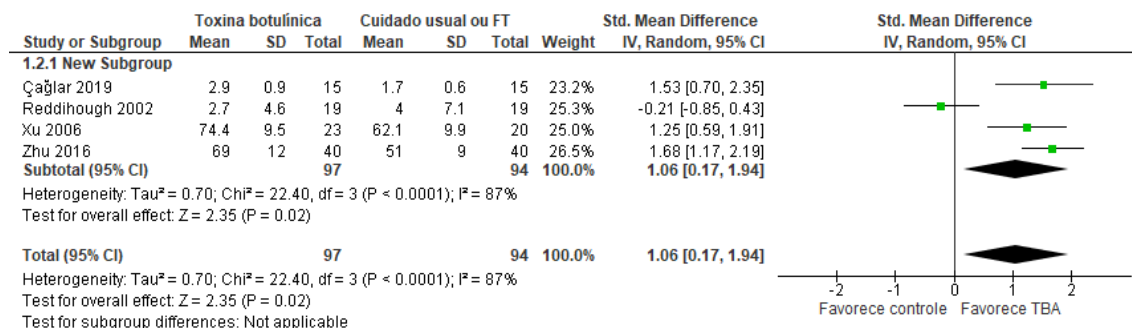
| Study or Subgroup | Toxina botulínica Mean | SD | Total | Cuidado usual ou FT Mean | SD | Total | Weight | Std. Mean Difference IV, Random, 95% CI |
|---|---|---|---|---|---|---|---|---|
| 1.2.1 New Subgroup | | | | | | | | |
| Çağlar 2019 | 2.9 | 0.9 | 15 | 1.7 | 0.6 | 15 | 23.2% | 1.53 [0.70, 2.35] |
| Reddihough 2002 | 2.7 | 4.6 | 19 | 4 | 7.1 | 19 | 25.3% | -0.21 [-0.85, 0.43] |
| Xu 2006 | 74.4 | 9.5 | 23 | 62.1 | 9.9 | 20 | 25.0% | 1.25 [0.59, 1.91] |
| Zhu 2016 | 69 | 12 | 40 | 51 | 9 | 40 | 26.5% | 1.68 [1.17, 2.19] |
| Subtotal (95% CI) | | | 97 | | | 94 | 100.0% | 1.06 [0.17, 1.94] |

Heterogeneity: Tau² = 0.70; Chi² = 22.40, df = 3 (P < 0.0001); I² = 87%
Test for overall effect: Z = 2.35 (P = 0.02)

| Total (95% CI) | | | 97 | | | 94 | 100.0% | 1.06 [0.17, 1.94] |
|---|---|---|---|---|---|---|---|---|

Heterogeneity: Tau² = 0.70; Chi² = 22.40, df = 3 (P < 0.0001); I² = 87%
Test for overall effect: Z = 2.35 (P = 0.02)
Test for subgroup differences: Not applicable

Std. Mean Difference
IV, Random, 95% CI

-2 -1 0 1 2
Favorece controle Favorece TBA